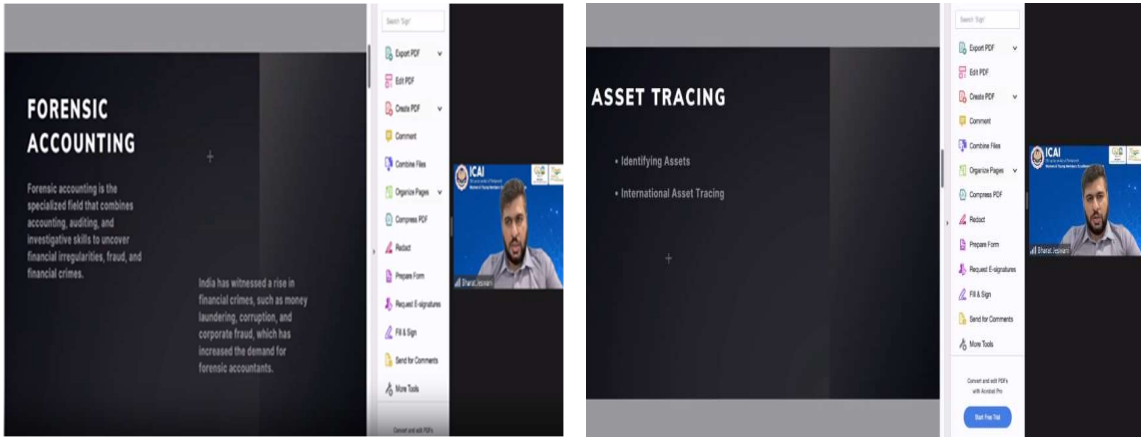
FORENSIC ACCOUNTING

Forensic accounting is the specialized field that combines accounting, auditing, and investigative skills to uncover financial irregularities, fraud, and financial crimes.

India has witnessed a rise in financial crimes, such as money laundering, corruption, and corporate fraud, which has increased the demand for forensic accountants.

Search 'Sign'

Export PDF

Edit PDF

Create PDF

Comment

Combine Files

Organize Pages

Compress PDF

Redact

Prepare Form

Request E-signatures

Fill & Sign

Send for Comments

More Tools

Convert and edit PDFs

ICAI

Bharat Jeswani

ASSET TRACING

• Identifying Assets

• International Asset Tracing

Search 'Sign'

Export PDF

Edit PDF

Create PDF

Comment

Combine Files

Organize Pages

Compress PDF

Redact

Prepare Form

Request E-signatures

Fill & Sign

Send for Comments

More Tools

Convert and edit PDFs with Acrobat Pro

Start Free Trial

ICAI

Bharat Jeswani